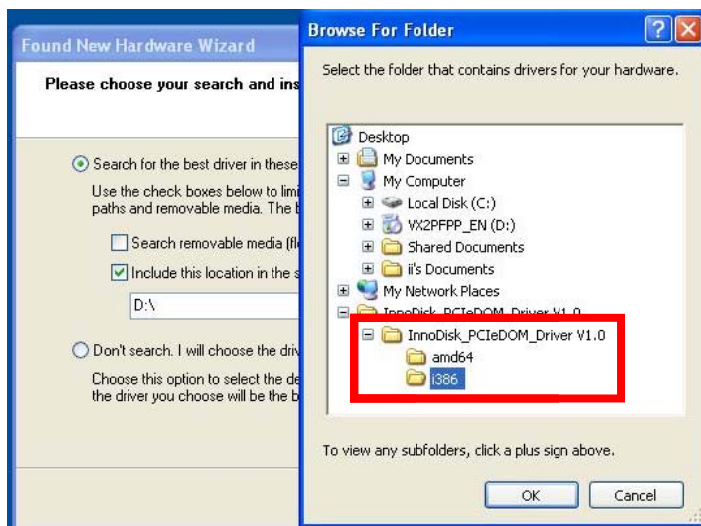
Found New Hardware Wizard

Please choose your search and ins

Search for the best driver in these

Use the check boxes below to limi paths and removable media. The b

Search removable media (fl

Include this location in the s

D:\

Don't search. I will choose the driv

Choose this option to select the de the driver you choose will be the b

Browse For Folder

Select the folder that contains drivers for your hardware.

Desktop
My Documents
My Computer
Local Disk (C:)
VX2PFPP_EN (D:)
Shared Documents
ii's Documents
My Network Places
InnoDisk_PCIeDOM_Driver V1.0
InnoDisk_PCIeDOM_Driver V1.0
amd64
i386

To view any subfolders, click a plus sign above.

OK
Cancel